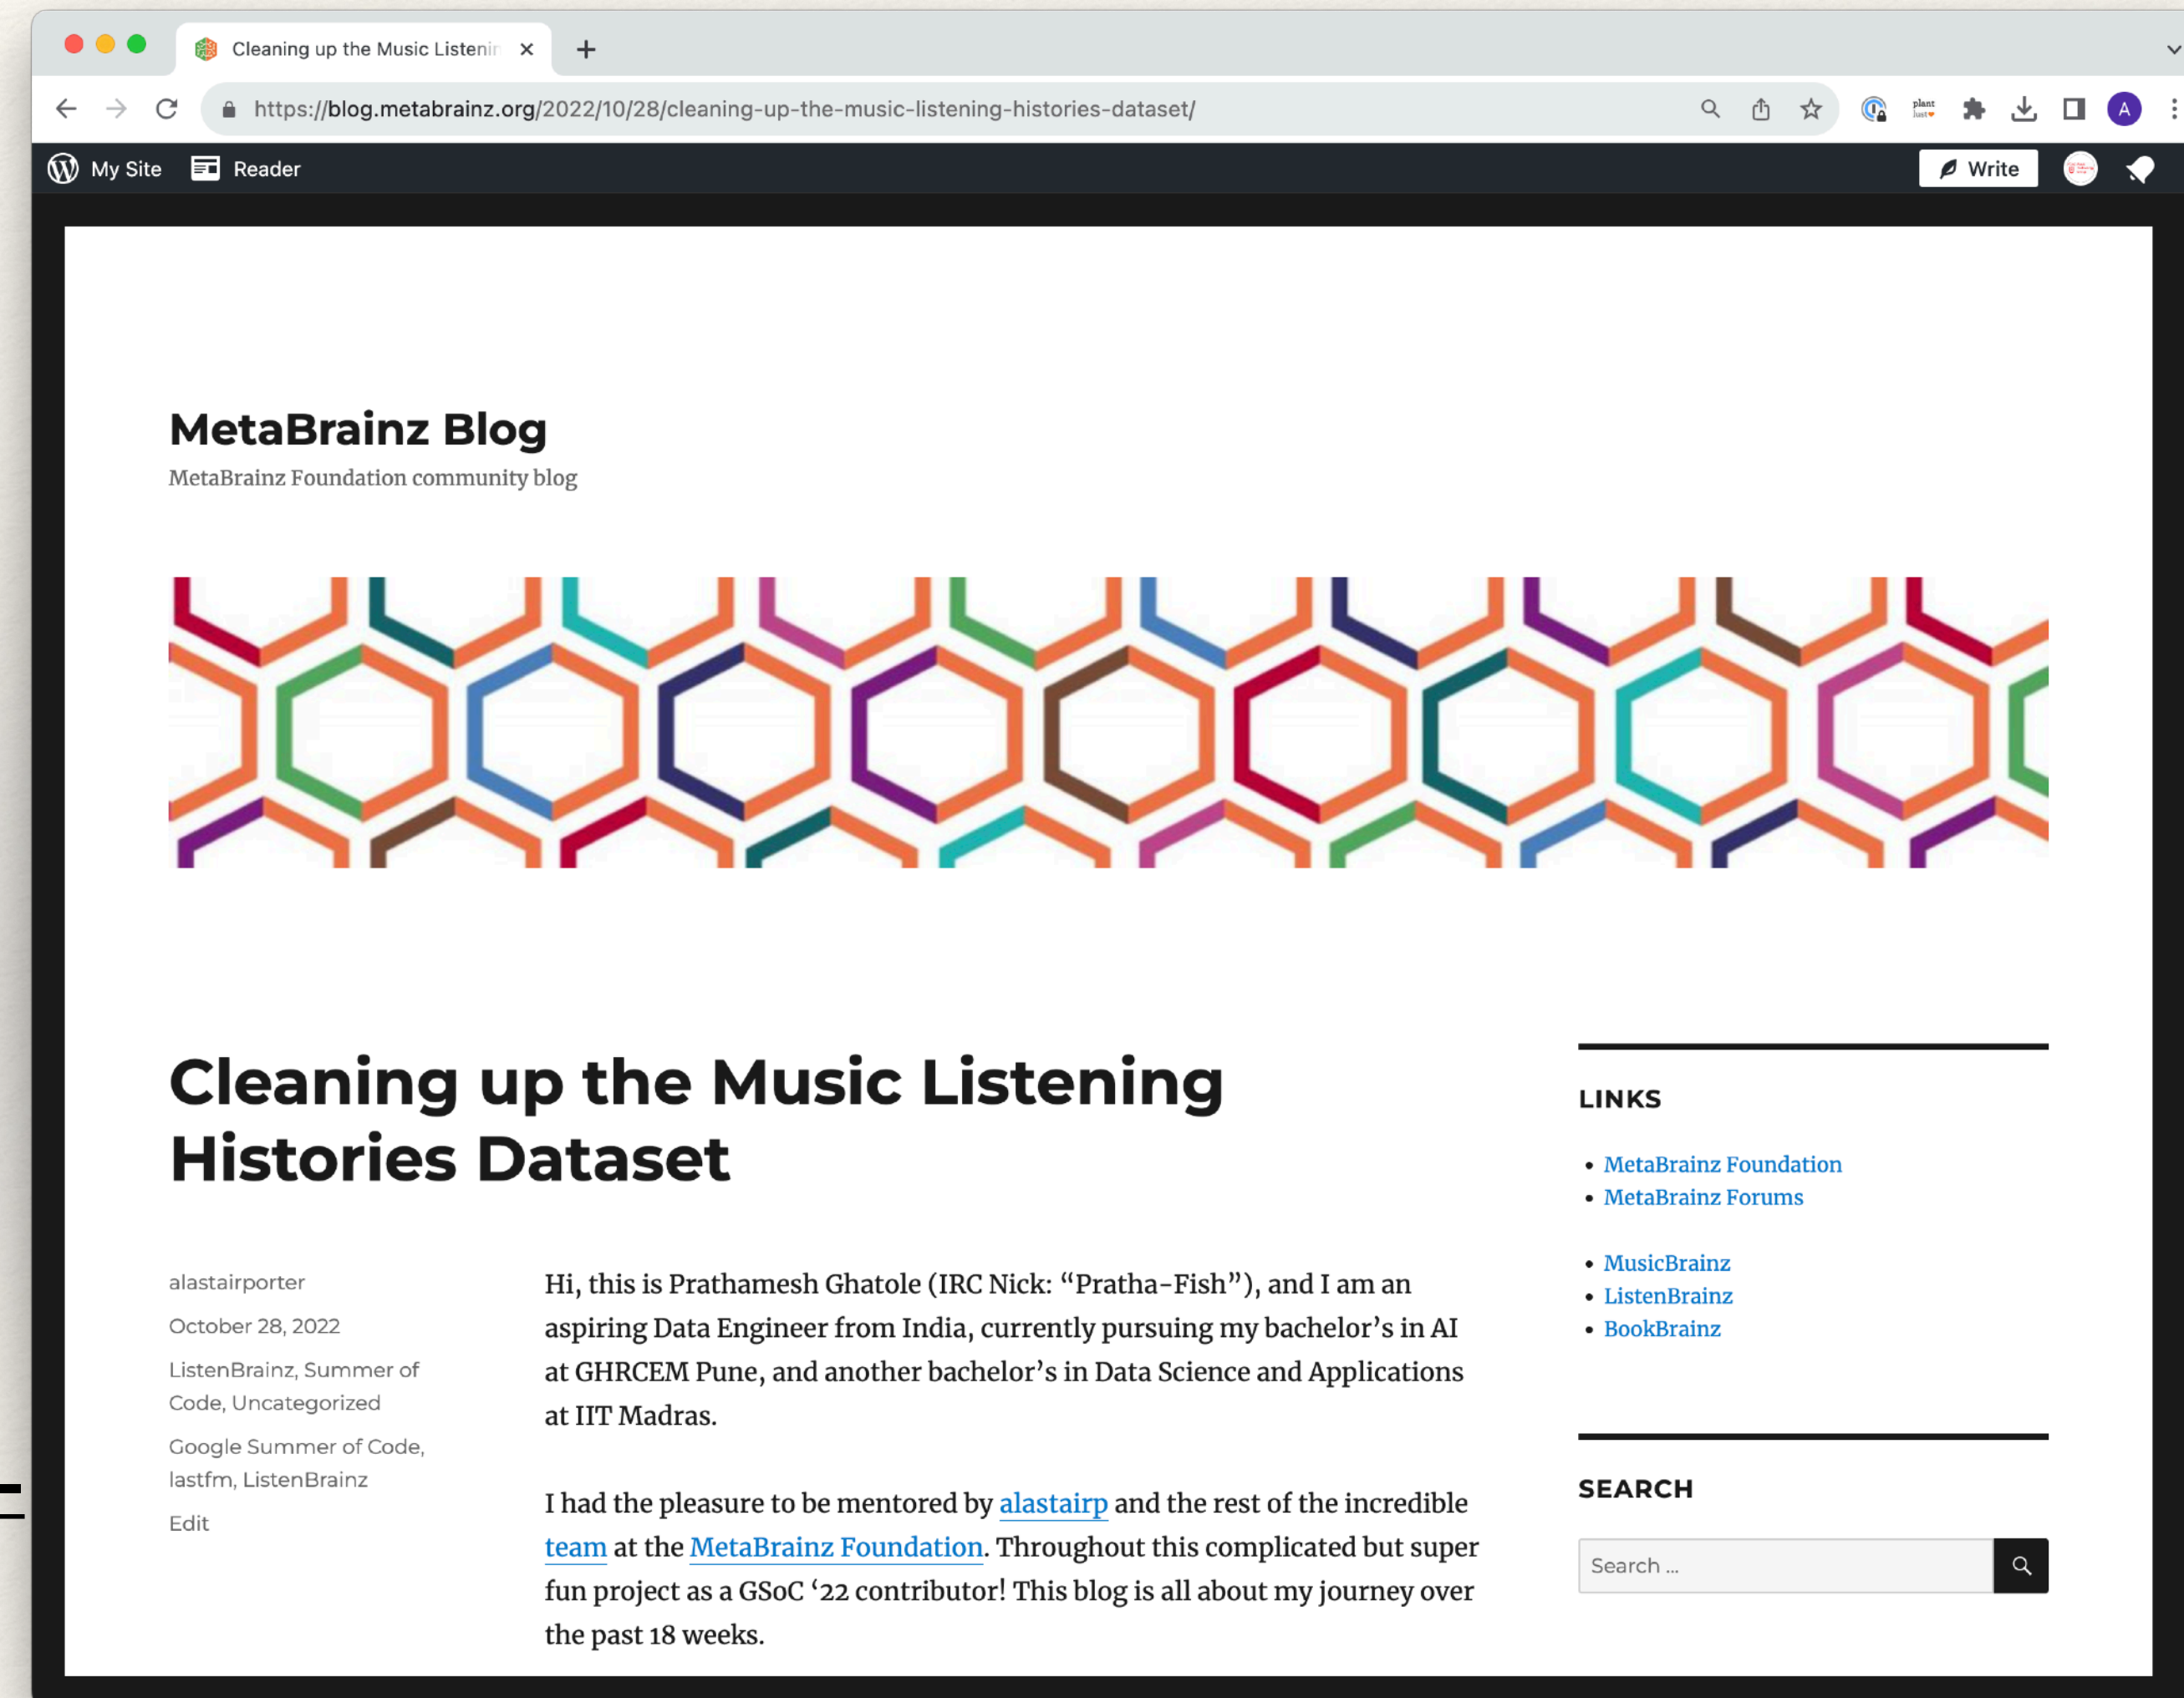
Cleaning up the Music Listenir ×

https://blog.metabrainz.org/2022/10/28/cleaning-up-the-music-listening-histories-dataset/

plant

A

My Site Reader

Write

MetaBrainz Blog

MetaBrainz Foundation community blog

Cleaning up the Music Listening Histories Dataset

alastairporter

October 28, 2022

ListenBrainz, Summer of Code, Uncategorized

Google Summer of Code, lastfm, ListenBrainz

Edit

Hi, this is Prathamesh Ghatole (IRC Nick: “Pratha-Fish”), and I am an aspiring Data Engineer from India, currently pursuing my bachelor’s in AI at GHRCEM Pune, and another bachelor’s in Data Science and Applications at IIT Madras.

I had the pleasure to be mentored by alastairp and the rest of the incredible team at the MetaBrainz Foundation. Throughout this complicated but super fun project as a GSoC ‘22 contributor! This blog is all about my journey over the past 18 weeks.

LINKS

• MetaBrainz Foundation
• MetaBrainz Forums

• MusicBrainz
• ListenBrainz
• BookBrainz

SEARCH

Search ...